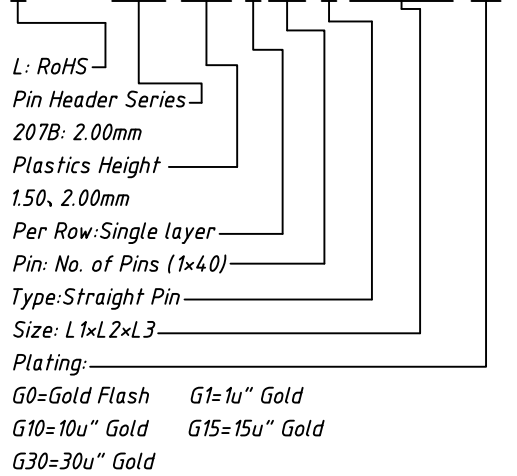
L: RoHS

Pin Header Series

207B: 2.00mm

Plastics Height

1.50、2.00mm

Per Row:Single layer

Pin: No. of Pins (1×40)

Type:Straight Pin

Size: L1×L2×L3

Plating:

G0=Gold Flash G1=1u" Gold

G10=10u" Gold G15=15u" Gold

G30=30u" Gold